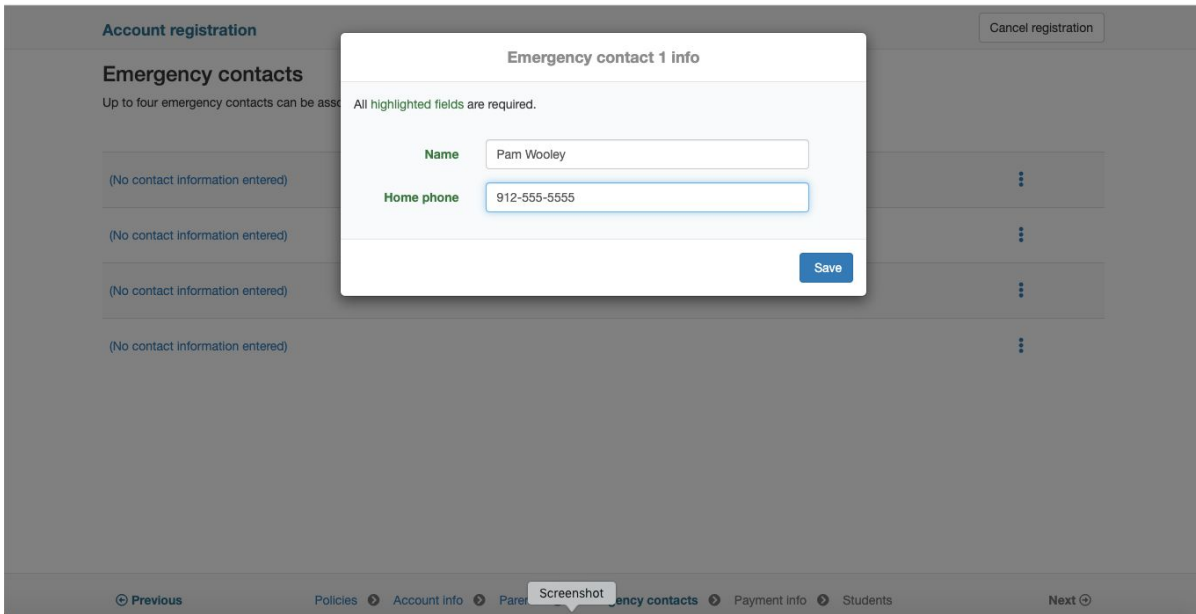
Account registration

Cancel registration

Emergency contacts

Up to four emergency contacts can be asso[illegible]

(No contact information entered)

(No contact information entered)

(No contact information entered)

(No contact information entered)

Emergency contact 1 info

All highlighted fields are required.

Name Pam Wooley

Home phone 912-555-5555

Save

⊖ Previous

Policies ❯ Account info ❯ Paren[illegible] Screenshot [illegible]gency contacts ❯ Payment info ❯ Students

Next ⊖